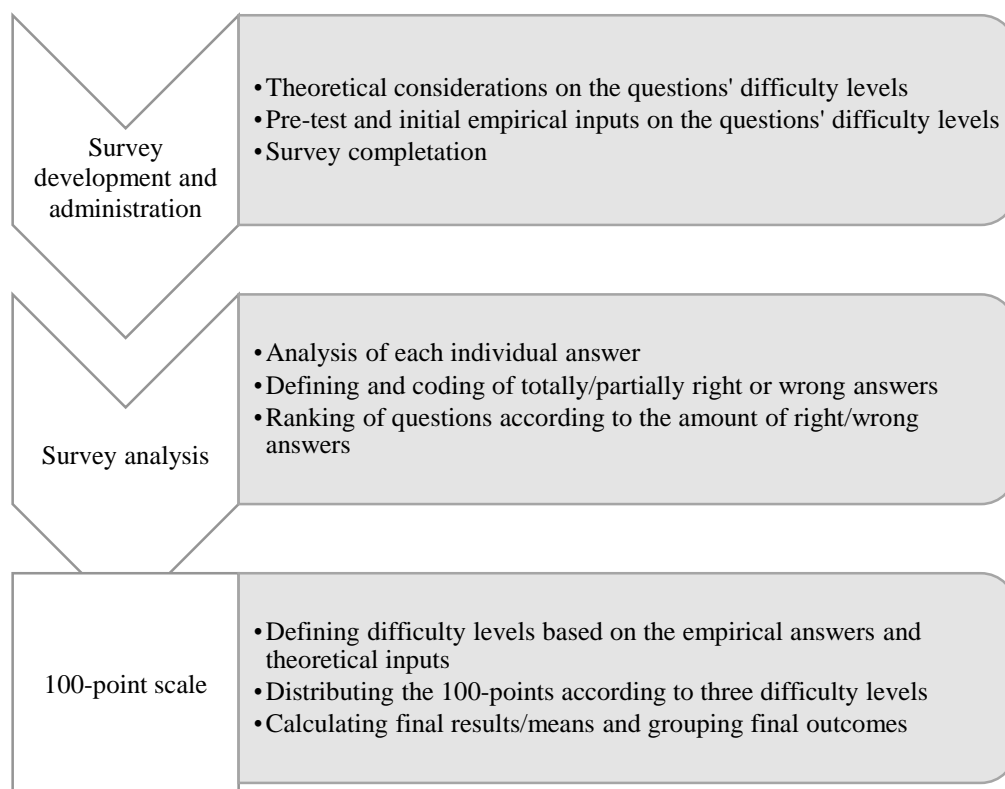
Survey development and administration

•Theoretical considerations on the questions' difficulty levels
•Pre-test and initial empirical inputs on the questions' difficulty levels
•Survey completation

Survey analysis

•Analysis of each individual answer
•Defining and coding of totally/partially right or wrong answers
•Ranking of questions according to the amount of right/wrong answers

100-point scale

•Defining difficulty levels based on the empirical answers and theoretical inputs
•Distributing the 100-points according to three difficulty levels
•Calculating final results/means and grouping final outcomes